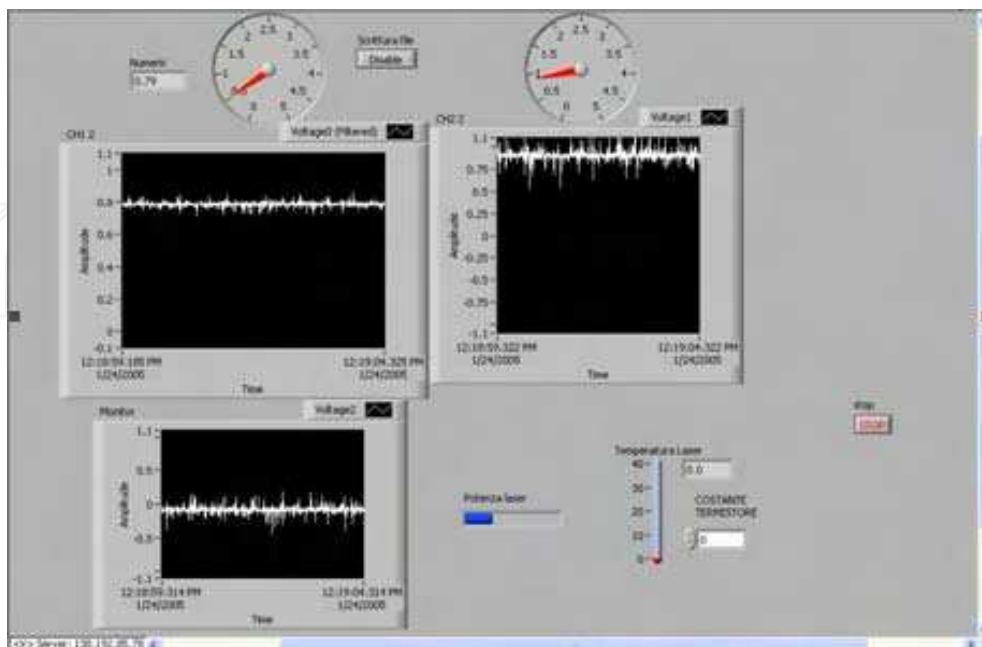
Numeric
0.79

Scrittura file
Disable

CH1 2
Voltage0 (Filtered)
1.1
1
0.8
0.6
0.4
0.2
0
-0.1
Amplitude
12:18:59.188 PM
1/24/2005
12:19:04.325 PM
1/24/2005
Time

CH2 2
Voltage1
1.1
0.75
0.5
0.25
0
-0.25
-0.5
-0.75
-1.1
Amplitude
12:18:59.322 PM
1/24/2005
12:19:04.322 PM
1/24/2005
Time

Monitor
Voltage2
1.1
0.5
0
-0.5
-1.1
Amplitude
12:18:59.314 PM
1/24/2005
12:19:04.314 PM
1/24/2005
Time

Potenza laser

Temperatura Laser
40
30
20
10
0
0.0

COSTANTE TERMISTORE
0

stop
STOP

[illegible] Server: 138.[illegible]